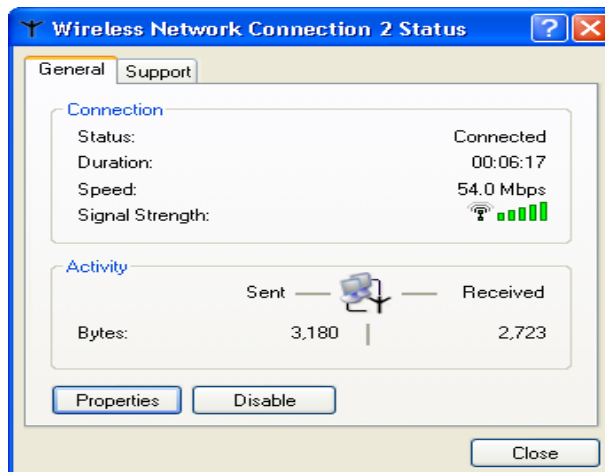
Wireless Network Connection 2 Status

General Support

Connection

Status: Connected
Duration: 00:06:17
Speed: 54.0 Mbps
Signal Strength:

Activity

Sent — — Received

Bytes: 3,180 2,723

Properties Disable

Close